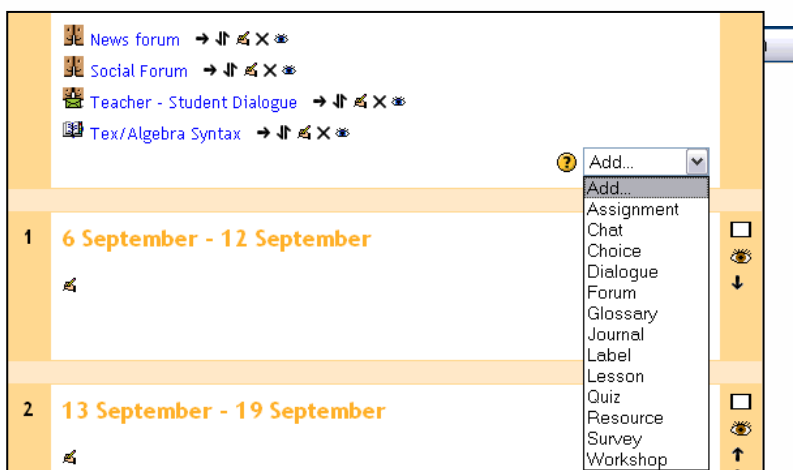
News forum

Social Forum

Teacher - Student Dialogue

Tex/Algebra Syntax

Add...

Add...
Assignment
Chat
Choice
Dialogue
Forum
Glossary
Journal
Label
Lesson
Quiz
Resource
Survey
Workshop

1 6 September - 12 September

2 13 September - 19 September